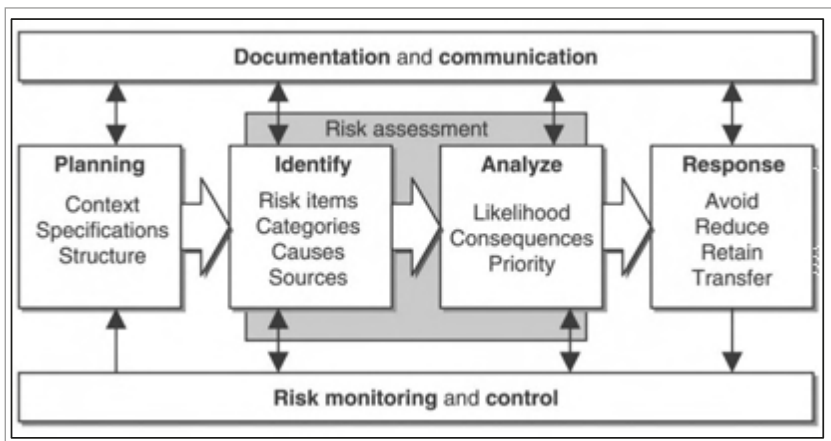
Documentation and communication

Risk assessment

Planning
Context
Specifications
Structure

Identify
Risk items
Categories
Causes
Sources

Analyze
Likelihood
Consequences
Priority

Response
Avoid
Reduce
Retain
Transfer

Risk monitoring and control